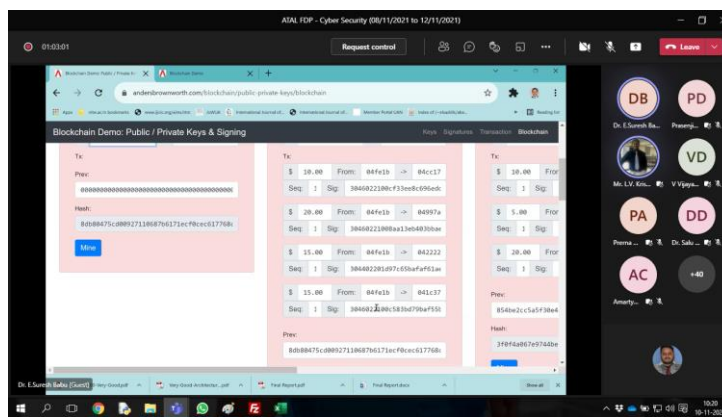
ATAL FDP - Cyber Security (08/11/2021 to 12/11/2021)

01:03:01

Request control

Leave

Blockchain Demo: Public / Private K... ×

Blockchain Demo ×

andersbrownworth.com/blockchain/public-private-keys/blockchain

Apps

Reading list

Blockchain Demo: Public / Private Keys & Signing

Keys Signatures Transaction Blockchain

Tx:

Prev:

0000000000000000000000000000000000000000

Hash:

8db80475cd00927110687b6171ecf0cec617768

Mine

Tx:

| $ | 10.00 | From: | 04fe1b | -> | 04cc17 |
|---|---|---|---|---|---|
| Seq: | 1 | Sig: | 3046022100cf33ee8c696edc | | |
| $ | 20.00 | From: | 04fe1b | -> | 04997a |
| Seq: | 1 | Sig: | 304602210080aa13eb403bbac | | |
| $ | 15.00 | From: | 04fe1b | -> | 042222 |
| Seq: | 1 | Sig: | 304402201d97c65baefaf61ac | | |
| $ | 15.00 | From: | 04fe1b | -> | 041c37 |
| Seq: | 1 | Sig: | 3046022100c583bd79baef55l | | |

Prev:

8db80475cd00927110687b6171ecf0cec617768

Tx:

| $ | 10.00 | From |
|---|---|---|
| Seq: | 1 | Sig: |
| $ | 5.00 | From |
| Seq: | 1 | Sig: |
| $ | 20.00 | From |
| Seq: | 1 | Sig: |

Prev:

854be2cc5a5f30e4

Hash:

3f0f4a067e9744be

DB
Dr. E.Suresh Ba...

PD
Prasenji...

Mr. L.V. Kris...

VD
V Vijaya...

PA
Prerna ...

DD
Dr. Salu ...

AC
Amarty...

+40

Dr. E.Suresh Babu (Guest)

Very Good.pdf

Very Good Architectur....pdf

Final Report.pdf

Final Report.docx

Show all

10:20
10-11-202